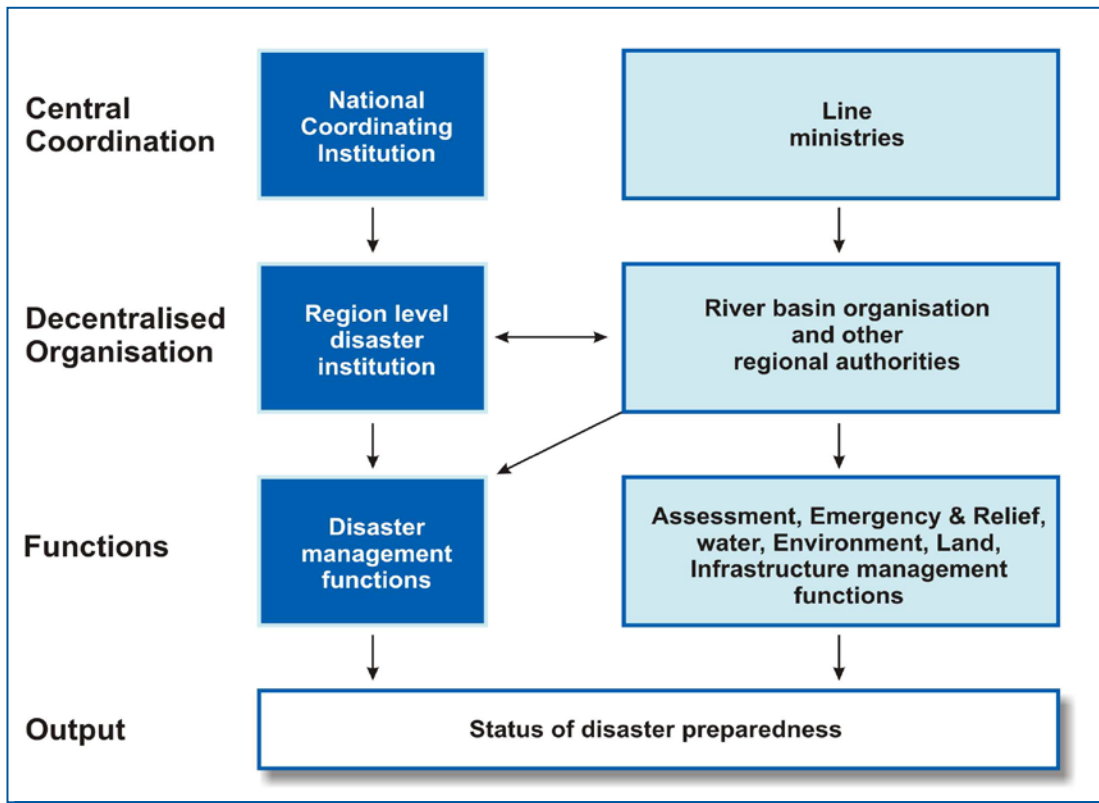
Central Coordination

National Coordinating Institution

Line ministries

Decentralised Organisation

Region level disaster institution

River basin organisation and other regional authorities

Functions

Disaster management functions

Assessment, Emergency & Relief, water, Environment, Land, Infrastructure management functions

Output

Status of disaster preparedness